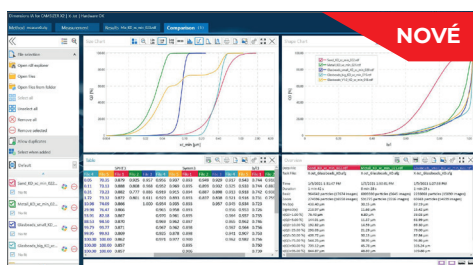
NOVÉ

Comparison

File selection
Open all explorer
Open files
Open files from folder
Select all
Unselect all
Remove all
Remove selected
Select duplicates
Select valid

Default

Table
Data View

xc_min [µm]
Q3 [%]